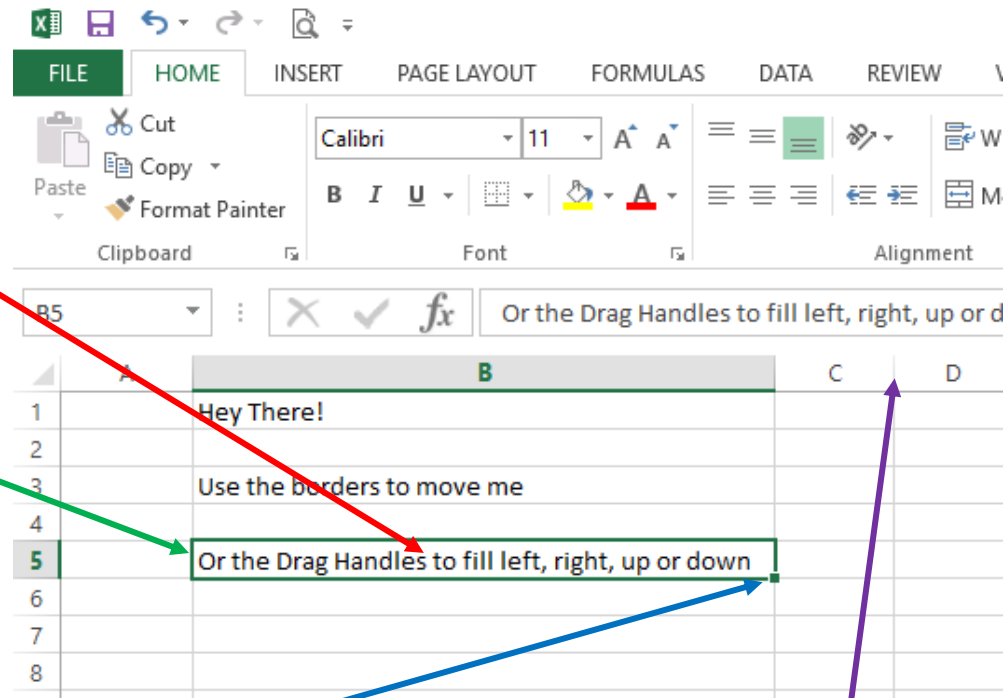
FILE HOME INSERT PAGE LAYOUT FORMULAS DATA REVIEW V

Cut
Copy
Paste
Format Painter
Clipboard

Calibri 11
B I U
Font

W
M
Alignment

B5
Or the Drag Handles to fill left, right, up or d

| | A | B | C | D |
|---|---|---|---|---|
| 1 | | Hey There! | | |
| 2 | | | | |
| 3 | | Use the borders to move me | | |
| 4 | | | | |
| 5 | | Or the Drag Handles to fill left, right, up or down | | |
| 6 | | | | |
| 7 | | | | |
| 8 | | | | |